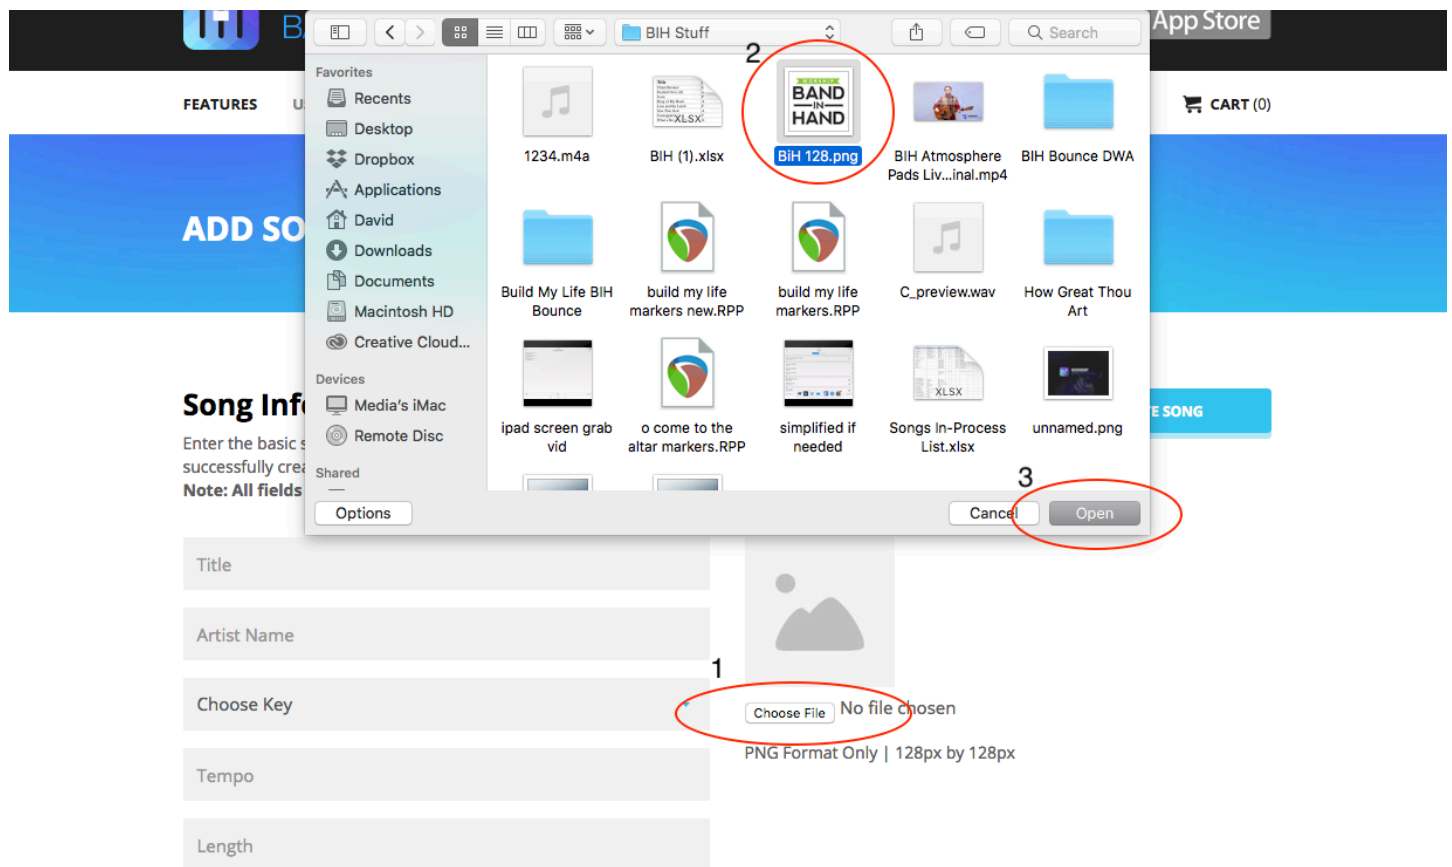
B

App Store

FEATURES U

CART (0)

ADD SO

Song Inf

Enter the basic s successfully crea

Note: All fields

BIH Stuff

Search

Favorites

Recents

Desktop

Dropbox

Applications

David

Downloads

Documents

Macintosh HD

Creative Cloud...

Devices

Media's iMac

Remote Disc

Shared

1234.m4a

BIH (1).xlsx

BiH 128.png

BIH Atmosphere Pads Liv...inal.mp4

BIH Bounce DWA

Build My Life BIH Bounce

build my life markers new.RPP

build my life markers.RPP

C_preview.wav

How Great Thou Art

ipad screen grab vid

o come to the altar markers.RPP

simplified if needed

Songs In-Process List.xlsx

unnamed.png

2

3

Options

Cancel

Open

E SONG

Title

Artist Name

Choose Key

Tempo

Length

1

Choose File No file chosen

PNG Format Only | 128px by 128px